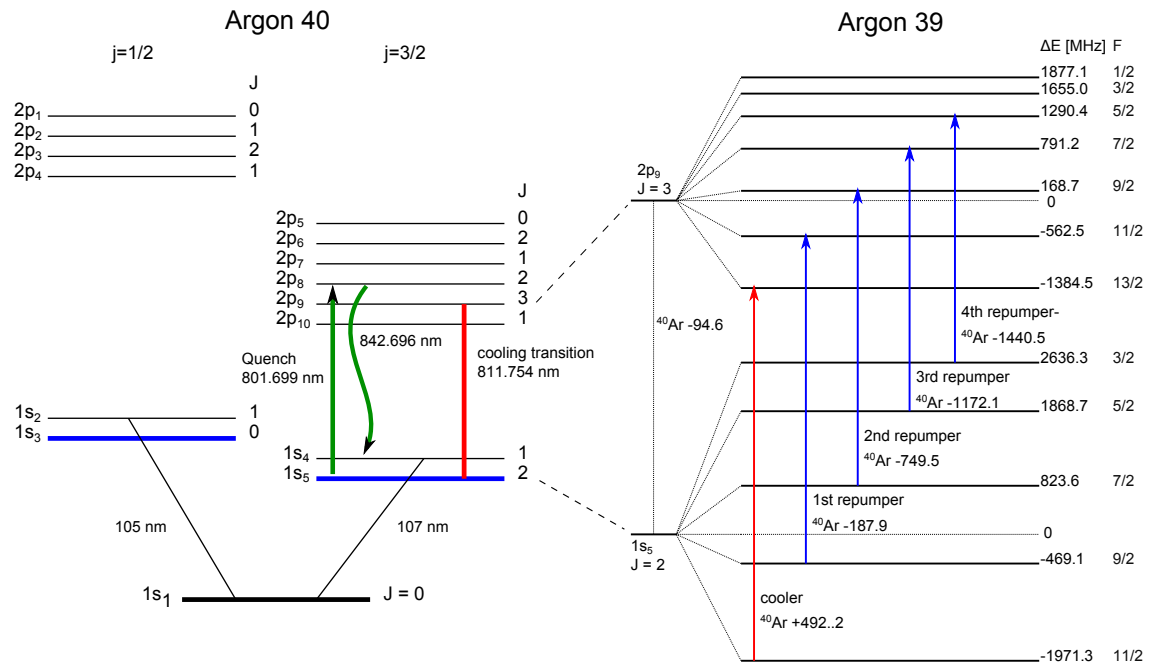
Argon 40

j=1/2

J

$2p_1$ 0
$2p_2$ 1
$2p_3$ 2
$2p_4$ 1

j=3/2

J

$2p_5$ 0
$2p_6$ 2
$2p_7$ 1
$2p_8$ 2
$2p_9$ 3
$2p_{10}$ 1

Quench 801.699 nm

842.696 nm

cooling transition 811.754 nm

$1s_2$ 1
$1s_3$ 0

$1s_4$ 1
$1s_5$ 2

105 nm

107 nm

$1s_1$ J = 0

Argon 39

ΔE [MHz] F

$2p_9$
J = 3

1877.1 1/2
1655.0 3/2
1290.4 5/2
791.2 7/2
168.7 9/2
0
-562.5 11/2
-1384.5 13/2

$^{40}$Ar -94.6

4th repumper-
$^{40}$Ar -1440.5

2636.3 3/2

3rd repumper
$^{40}$Ar -1172.1

1868.7 5/2

2nd repumper
$^{40}$Ar -749.5

823.6 7/2

1st repumper
$^{40}$Ar -187.9

0

$1s_5$
J = 2

-469.1 9/2

cooler
$^{40}$Ar +492..2

-1971.3 11/2